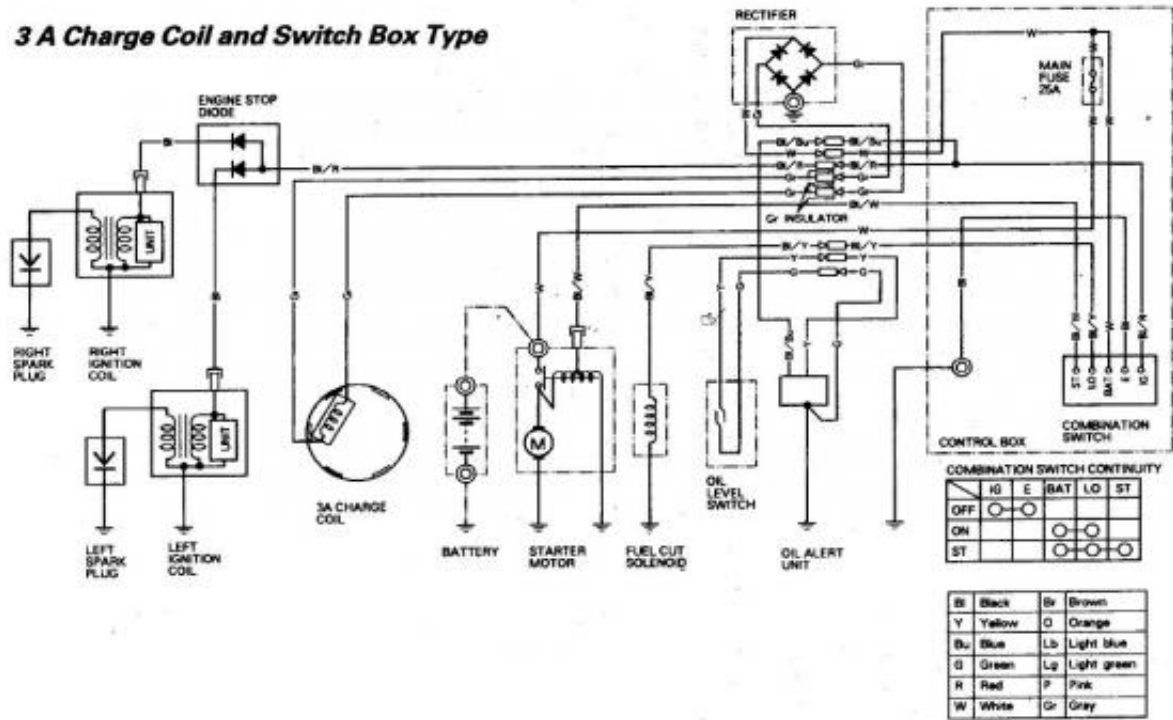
3 A Charge Coil and Switch Box Type

RECTIFIER

ENGINE STOP DIODE

MAIN FUSE 25A

Bl

Bl/R

Bl/Bu

W

Bl/R

G

G

Bl/Bu

R

Bl/R

G

G

Gr INSULATOR

Bl/W

W

Bl/Y

Y

Bl/Y

Y

G

G

UNIT

UNIT

RIGHT SPARK PLUG

RIGHT IGNITION COIL

LEFT SPARK PLUG

LEFT IGNITION COIL

3A CHARGE COIL

BATTERY

STARTER MOTOR

FUEL CUT SOLENOID

OIL LEVEL SWITCH

OIL ALERT UNIT

CONTROL BOX

COMBINATION SWITCH

ST LO BAT E IG

COMBINATION SWITCH CONTINUITY

| | IG | E | BAT | LO | ST |
|---|---|---|---|---|---|
| OFF | O | O | | | |
| ON | | | O | O | |
| ST | | | O | O | O |

| Bl | Black | Br | Brown |
|---|---|---|---|
| Y | Yellow | O | Orange |
| Bu | Blue | Lb | Light blue |
| G | Green | Lg | Light green |
| R | Red | P | Pink |
| W | White | Gr | Gray |